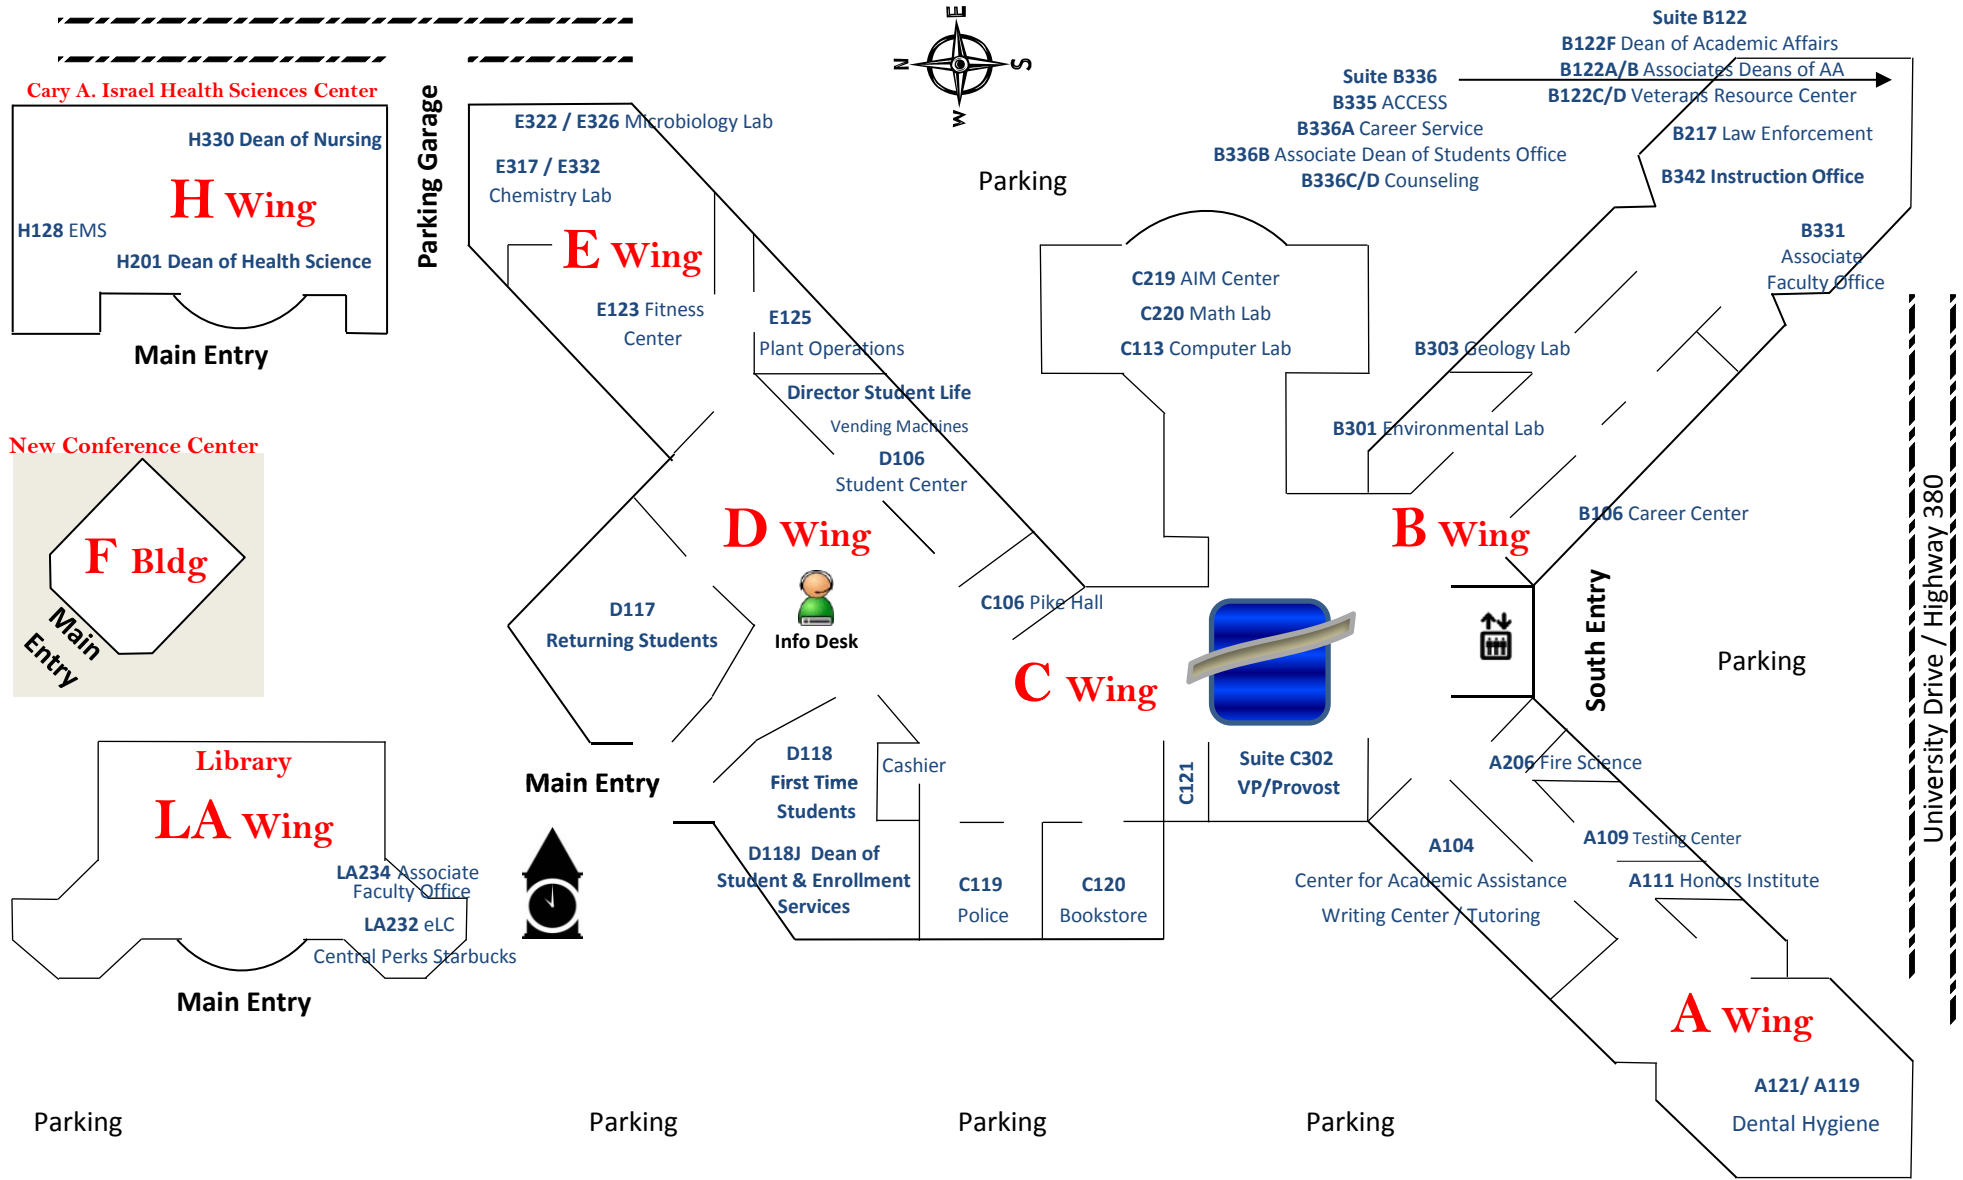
Cary A. Israel Health Sciences Center
H330 Dean of Nursing
H Wing
H128 EMS
H201 Dean of Health Science
Main Entry

Parking Garage

E322 / E326 Microbiology Lab
E317 / E332
Chemistry Lab
E Wing
E123 Fitness Center
E125
Plant Operations

E
N
S
W

Parking

Suite B336
B335 ACCESS
B336A Career Service
B336B Associate Dean of Students Office
B336C/D Counseling

Suite B122
B122F Dean of Academic Affairs
B122A/B Associates Deans of AA
B122C/D Veterans Resource Center
B217 Law Enforcement
B342 Instruction Office
B331
Associate
Faculty Office

C219 AIM Center
C220 Math Lab
C113 Computer Lab

B303 Geology Lab
B301 Environmental Lab

Director Student Life
Vending Machines
D106
Student Center

New Conference Center
F Bldg
Main Entry

D Wing
D117
Returning Students
Info Desk

C106 Pike Hall
B Wing
B106 Career Center

C Wing

South Entry
Parking

University Drive / Highway 380

Library
LA Wing
LA234 Associate Faculty Office
LA232 eLC
Central Perks Starbucks
Main Entry

Main Entry

D118
First Time Students
Cashier
D118J Dean of Student & Enrollment Services
C119
Police
C120
Bookstore
C121
Suite C302
VP/Provost

A206 Fire Science
A109 Testing Center
A104
Center for Academic Assistance
Writing Center / Tutoring
A111 Honors Institute

A Wing
A121/ A119
Dental Hygiene

Parking
Parking
Parking
Parking